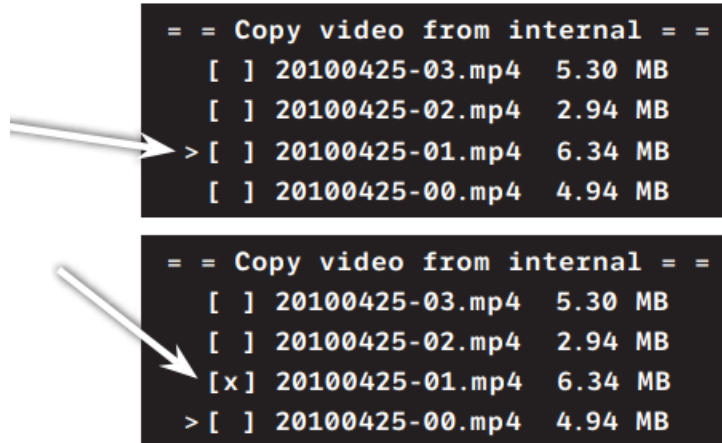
= = Copy video from internal = =
[ ] 20100425-03.mp4 5.30 MB
[ ] 20100425-02.mp4 2.94 MB
>[ ] 20100425-01.mp4 6.34 MB
[ ] 20100425-00.mp4 4.94 MB

= = Copy video from internal = =
[ ] 20100425-03.mp4 5.30 MB
[ ] 20100425-02.mp4 2.94 MB
[x] 20100425-01.mp4 6.34 MB
>[ ] 20100425-00.mp4 4.94 MB